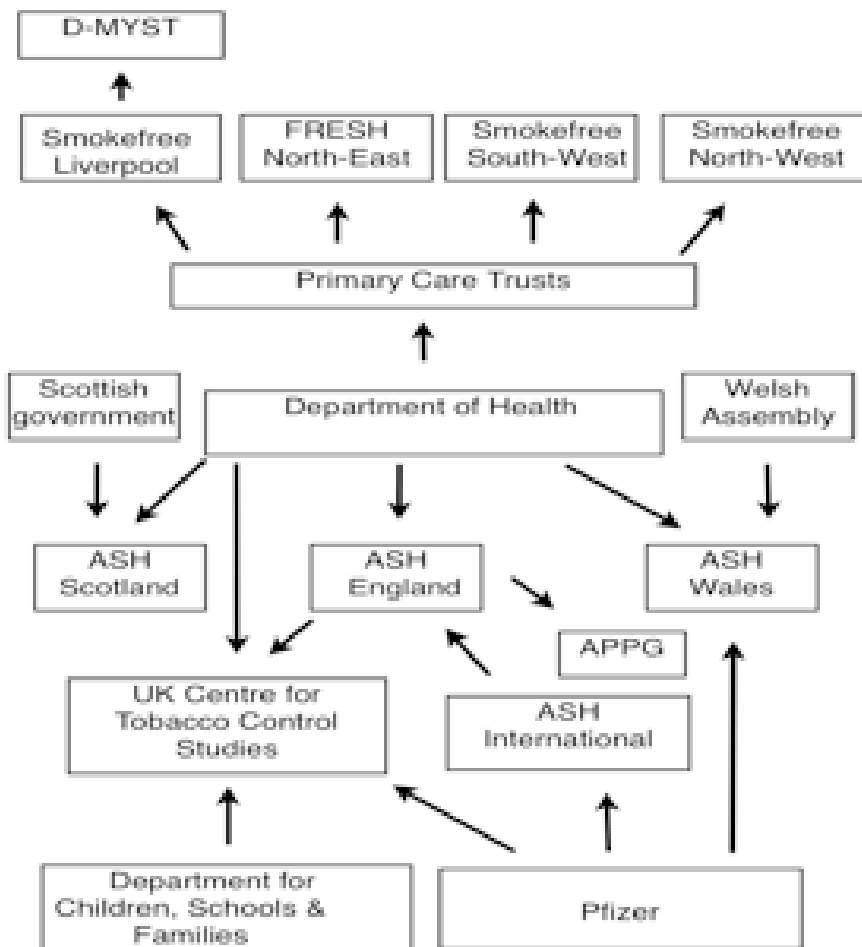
D-MYST

Smokefree Liverpool

FRESH North-East

Smokefree South-West

Smokefree North-West

Primary Care Trusts

Scottish government

Department of Health

Welsh Assembly

ASH Scotland

ASH England

ASH Wales

APPG

UK Centre for Tobacco Control Studies

ASH International

Department for Children, Schools & Families

Pfizer